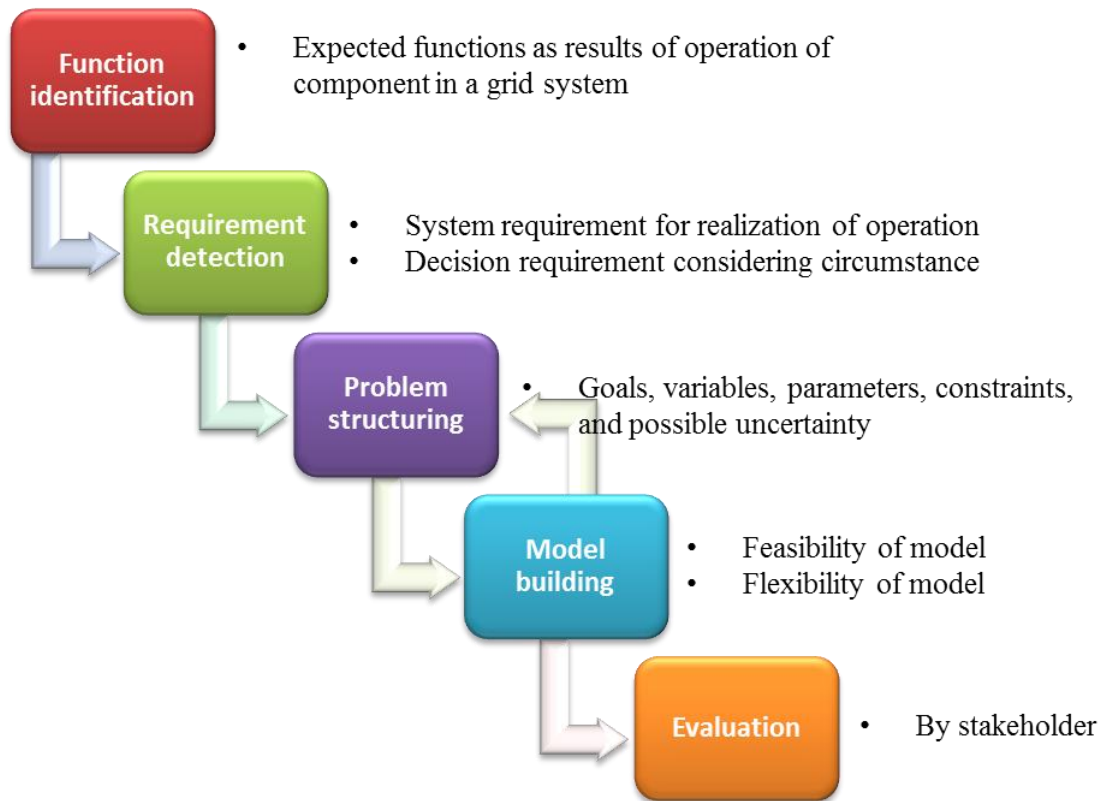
Function identification

• Expected functions as results of operation of component in a grid system

Requirement detection

• System requirement for realization of operation
• Decision requirement considering circumstance

Problem structuring

• Goals, variables, parameters, constraints, and possible uncertainty

Model building

• Feasibility of model
• Flexibility of model

Evaluation

• By stakeholder